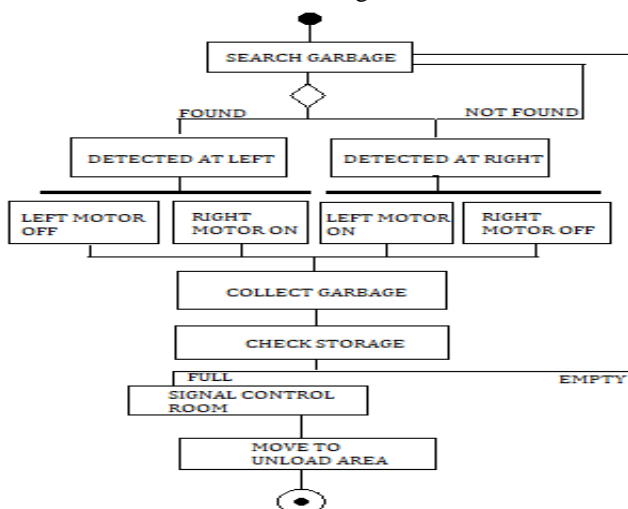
SEARCH GARBAGE

FOUND

NOT FOUND

DETECTED AT LEFT

DETECTED AT RIGHT

LEFT MOTOR OFF

RIGHT MOTOR ON

LEFT MOTOR ON

RIGHT MOTOR OFF

COLLECT GARBAGE

CHECK STORAGE

FULL

EMPTY

SIGNAL CONTROL ROOM

MOVE TO UNLOAD AREA